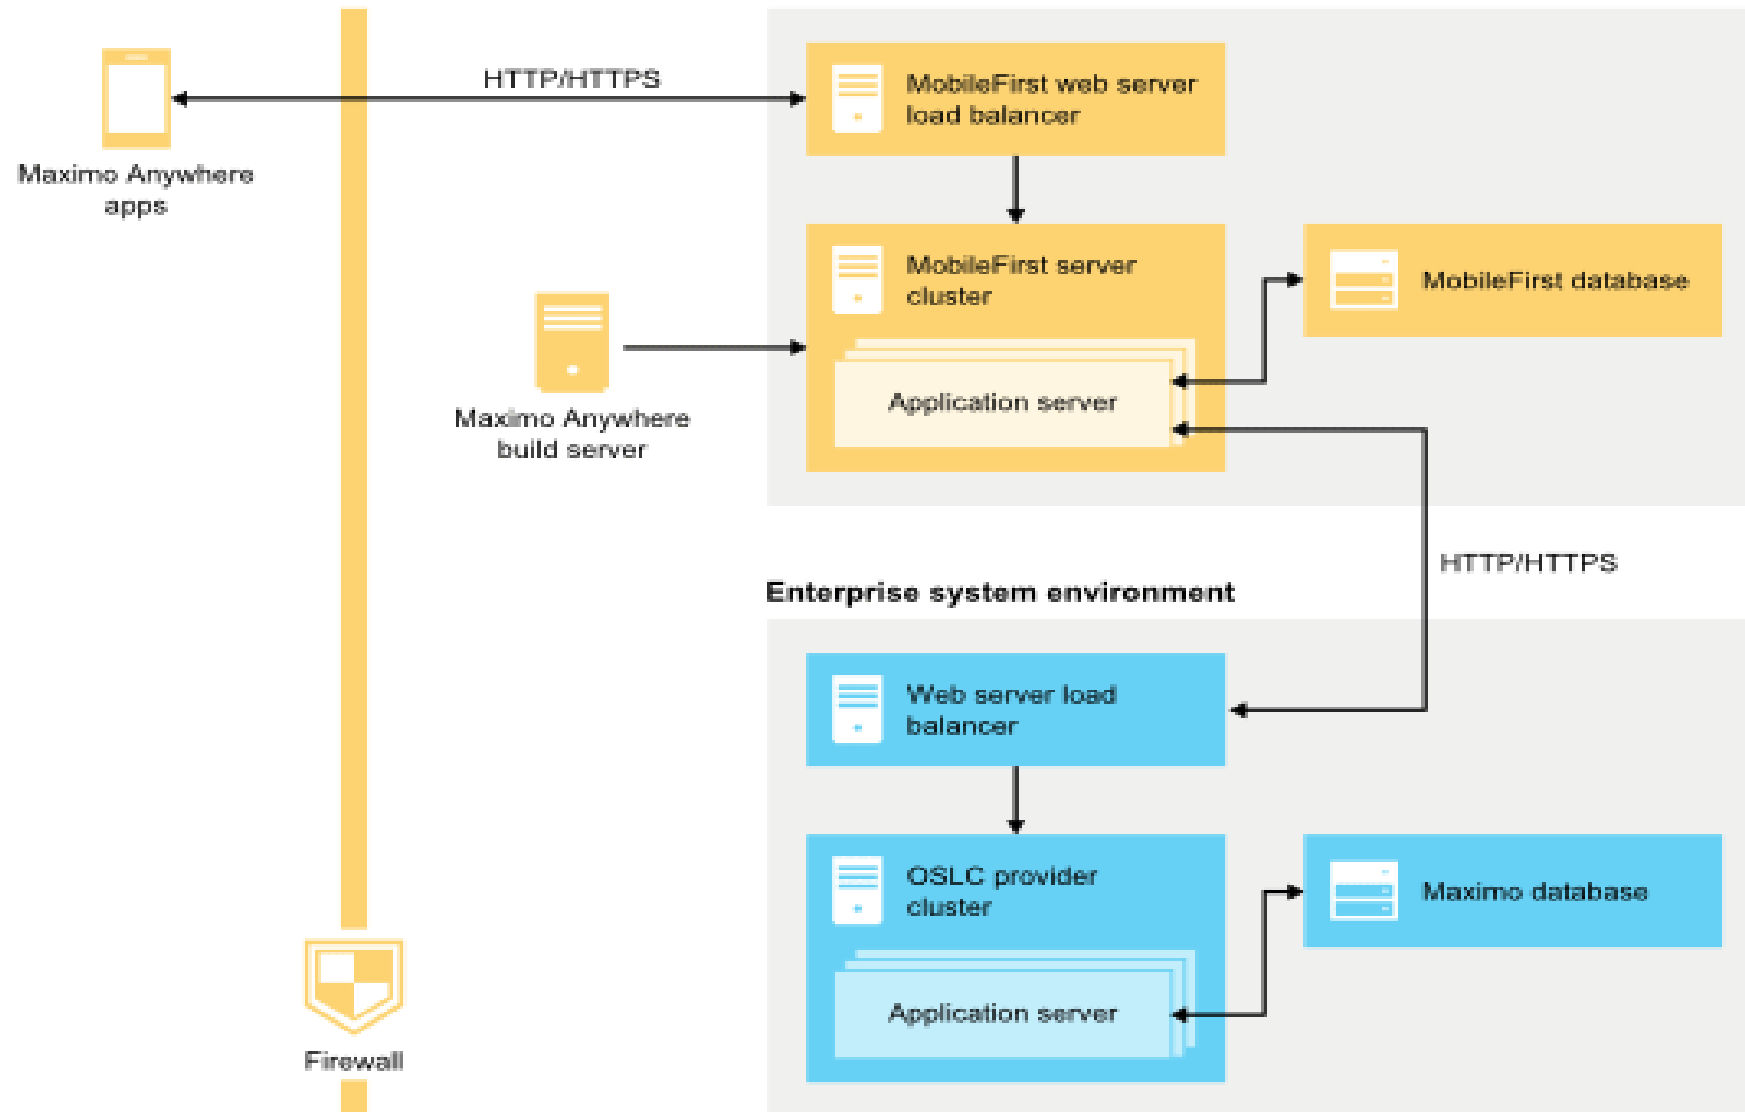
HTTP/HTTPS

MobileFirst web server load balancer

Maximo Anywhere apps

MobileFirst server cluster

MobileFirst database

Application server

Maximo Anywhere build server

HTTP/HTTPS

Enterprise system environment

Web server load balancer

OSLC provider cluster

Maximo database

Application server

Firewall